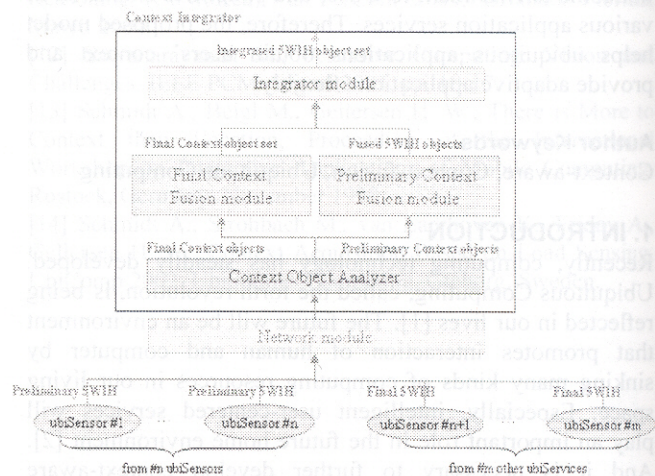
various application services. Therefore, the proposed model helps ubiquitous applications to ... context and provide adaptive ...

Author Keywords
Context-aware ...

1. INTRODUCTION
Recently, computing ... developed. Ubiquitous Computing ... is being reflected in our lives [1]. ... environment that promotes interaction of human and computer by ... especially ... important ... And ... to further develop context-aware

Context Integrator

Integrated 5W1H object set

Integrator module

Final Context object set

Fused 5W1H objects

Final Context Fusion module

Preliminary Context Fusion module

Final Context objects

Preliminary Context objects

Context Object Analyzer

Network module

Preliminary 5W1H

Preliminary 5W1H

Final 5W1H

Final 5W1H

ubiSensor #1

ubiSensor #n

ubiSensor #n+1

ubiSensor #m

from #n ubiSensors

from #m other ubiServices